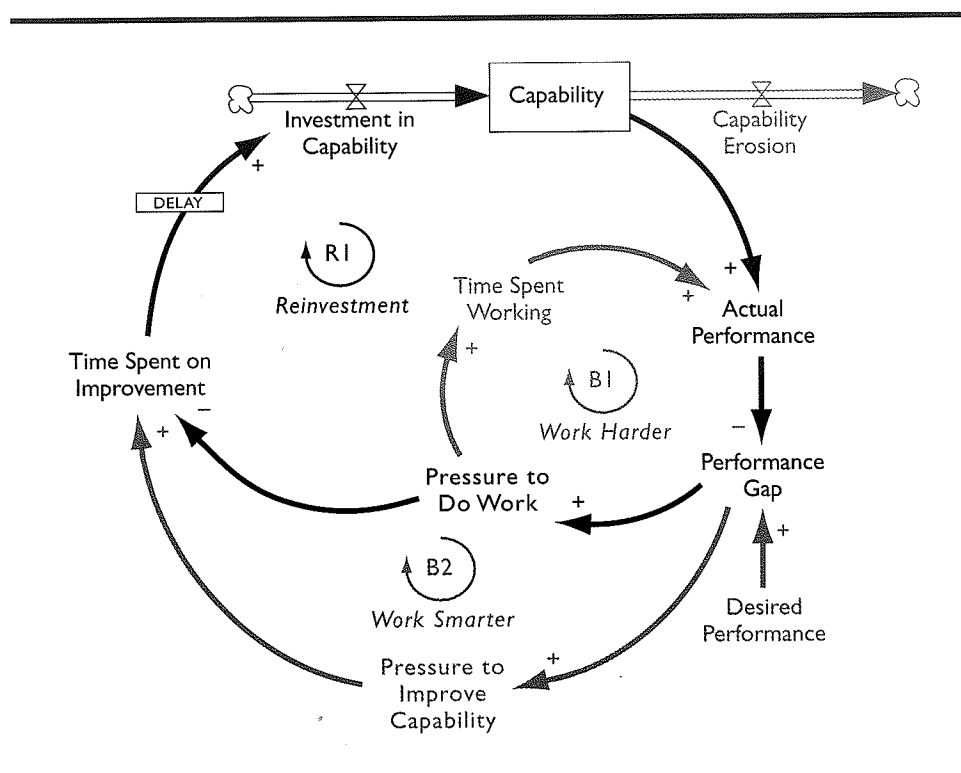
Capability

Investment in Capability

Capability Erosion

+

DELAY

R1

Reinvestment

Time Spent Working

+

+

Actual Performance

Time Spent on Improvement

−

+

B1

Work Harder

−

+

Pressure to Do Work

+

Performance Gap

+

B2

Work Smarter

Desired Performance

+

Pressure to Improve Capability